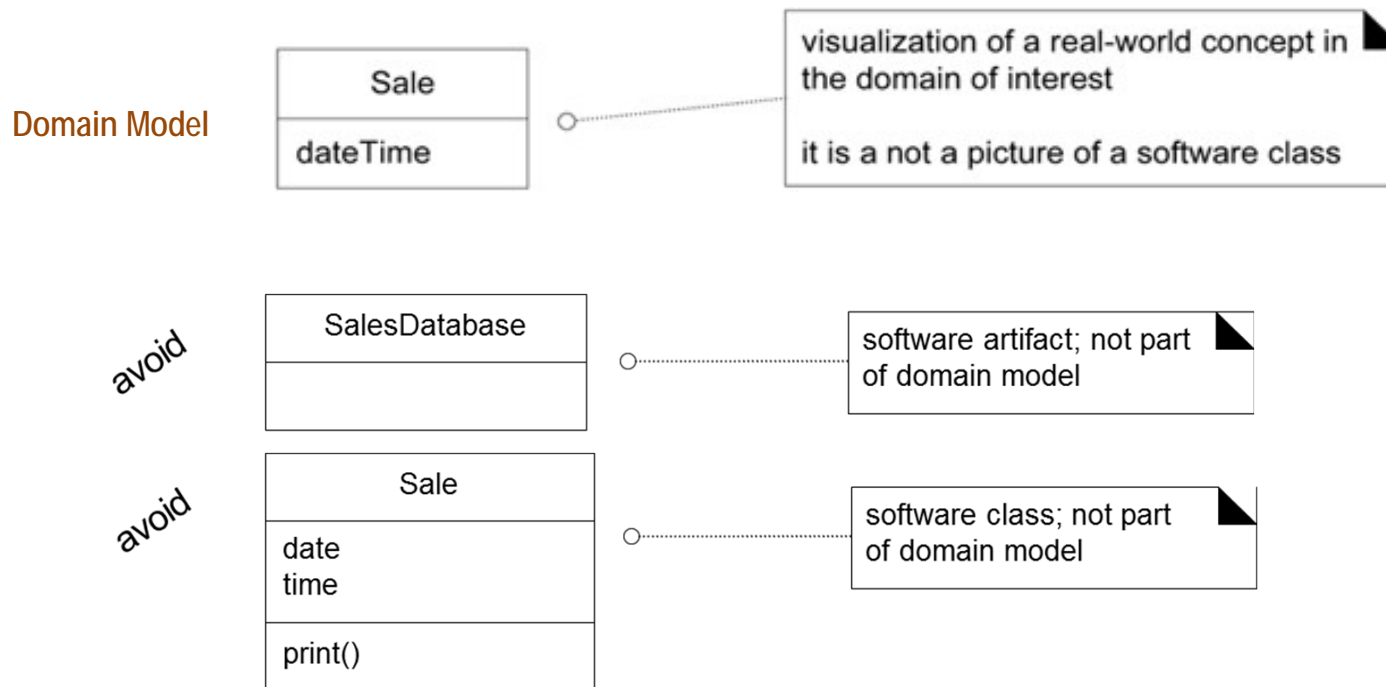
Domain Model

Sale

dateTime

visualization of a real-world concept in the domain of interest

it is a not a picture of a software class

avoid

SalesDatabase

software artifact; not part of domain model

avoid

Sale

date
time

print()

software class; not part of domain model